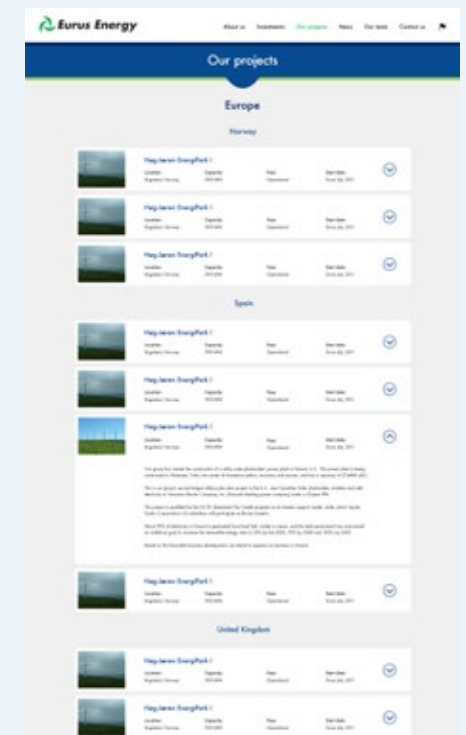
Eurus Energy

About us Investments Our projects News Our team Contact us

Our projects

Europe

Norway

Høg-Jæren EnergiPark I
Location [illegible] Capacity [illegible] Pase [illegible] Start date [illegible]

Høg-Jæren EnergiPark I
Location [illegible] Capacity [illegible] Pase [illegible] Start date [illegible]

Høg-Jæren EnergiPark I
Location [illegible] Capacity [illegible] Pase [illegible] Start date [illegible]

Spain

Høg-Jæren EnergiPark I
Location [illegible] Capacity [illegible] Pase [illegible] Start date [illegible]

Høg-Jæren EnergiPark I
Location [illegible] Capacity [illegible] Pase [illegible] Start date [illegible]

Høg-Jæren EnergiPark I

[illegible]

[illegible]

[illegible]

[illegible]

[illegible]

Høg-Jæren EnergiPark I
Location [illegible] Capacity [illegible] Pase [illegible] Start date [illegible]

United Kingdom

Høg-Jæren EnergiPark I
Location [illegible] Capacity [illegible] Pase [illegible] Start date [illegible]

Høg-Jæren EnergiPark I
Location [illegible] Capacity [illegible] Pase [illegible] Start date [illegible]